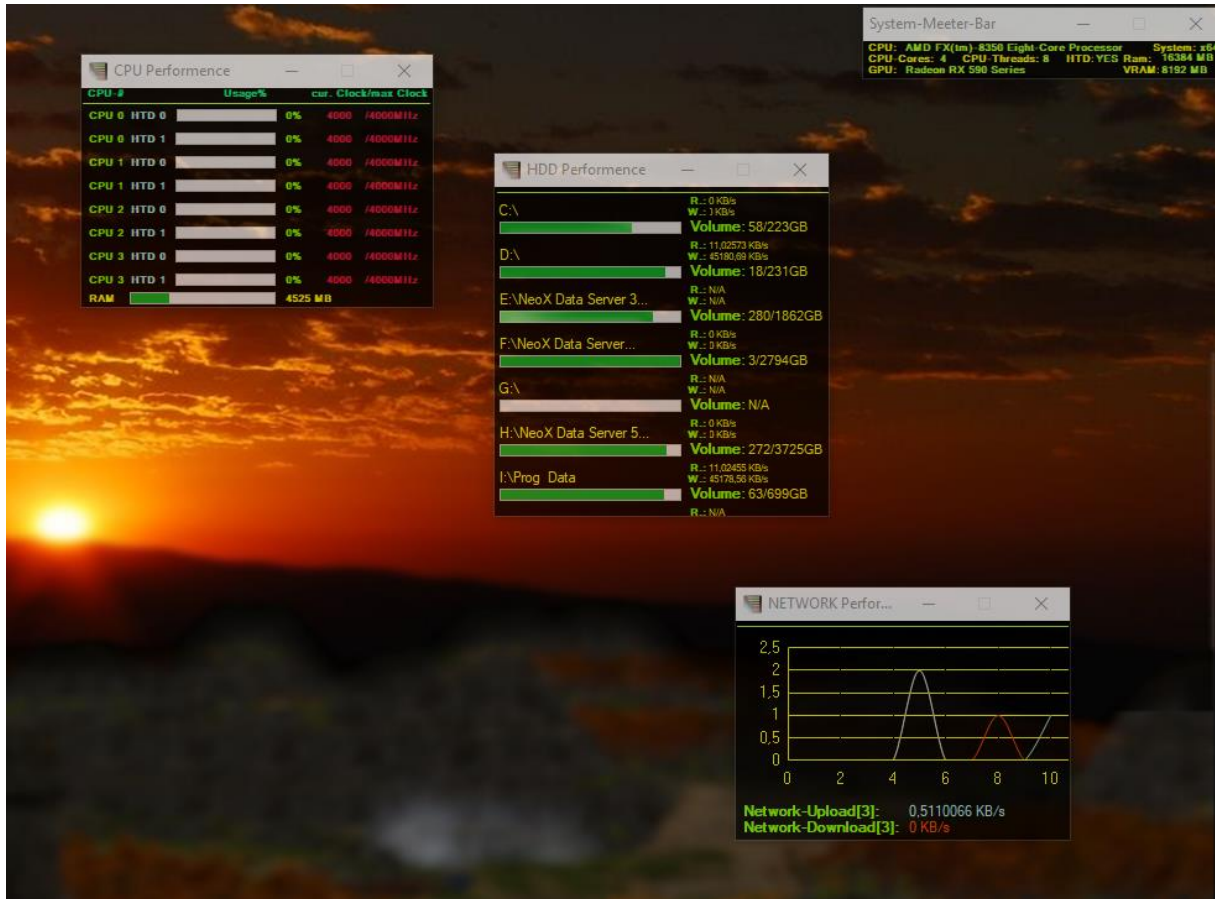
CPU Performence

| CPU-# | Usage% | cur. Clock/max Clock |
|---|---|---|
| CPU 0 HTD 0 | 0% | 4000 /4000MHz |
| CPU 0 HTD 1 | 0% | 4000 /4000MHz |
| CPU 1 HTD 0 | 0% | 4000 /4000MHz |
| CPU 1 HTD 1 | 0% | 4000 /4000MHz |
| CPU 2 HTD 0 | 0% | 4000 /4000MHz |
| CPU 2 HTD 1 | 0% | 4000 /4000MHz |
| CPU 3 HTD 0 | 0% | 4000 /4000MHz |
| CPU 3 HTD 1 | 0% | 4000 /4000MHz |
| RAM | 4525 MB | |

HDD Performence

C:\
R.: 0 KB/s
W.: 1 KB/s
Volume: 58/223GB

D:\
R.: 11,02573 KB/s
W.: 45180,69 KB/s
Volume: 18/231GB

E:\NeoX Data Server 3...
R.: N/A
W.: N/A
Volume: 280/1862GB

F:\NeoX Data Server...
R.: 0 KB/s
W.: 0 KB/s
Volume: 3/2794GB

G:\
R.: N/A
W.: N/A
Volume: N/A

H:\NeoX Data Server 5...
R.: 0 KB/s
W.: 0 KB/s
Volume: 272/3725GB

I:\Prog Data
R.: 11,02455 KB/s
W.: 45178,56 KB/s
Volume: 63/699GB

R.: N/A

System-Meeter-Bar

CPU: AMD FX(tm)-8350 Eight-Core Processor System: x64
CPU-Cores: 4 CPU-Threads: 8 HTD: YES Ram: 16384 MB
GPU: Radeon RX 590 Series VRAM: 8192 MB

NETWORK Perfor...

2,5
2
1,5
1
0,5
0
0 2 4 6 8 10

Network-Upload[3]: 0,5110066 KB/s
Network-Download[3]: 0 KB/s